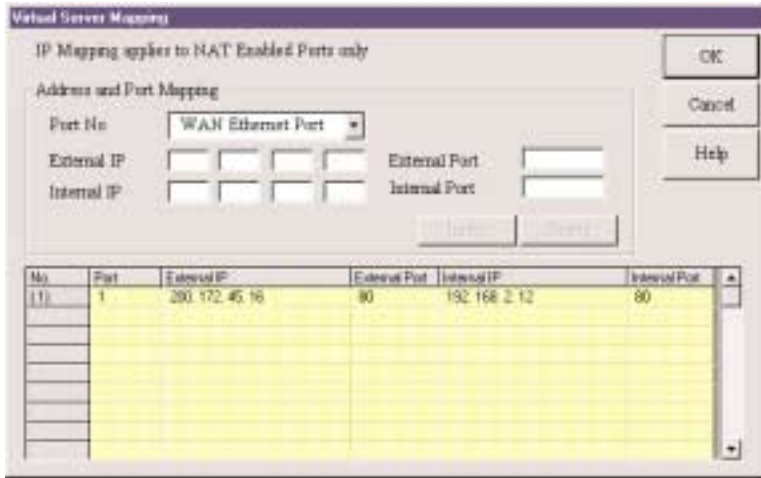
Virtual Server Mapping

IP Mapping applies to NAT Enabled Ports only

OK

Cancel

Help

Address and Port Mapping

Port No WAN Ethernet Port

External IP

External Port

Internal IP

Internal Port

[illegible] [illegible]

| No. | Port | External IP | External Port | Internal IP | Internal Port |
|---|---|---|---|---|---|
| (1) | 1 | 200.172.45.16 | 80 | 192.168.2.12 | 80 |
| | | | | | |
| | | | | | |
| | | | | | |
| | | | | | |
| | | | | | |
| | | | | | |
| | | | | | |